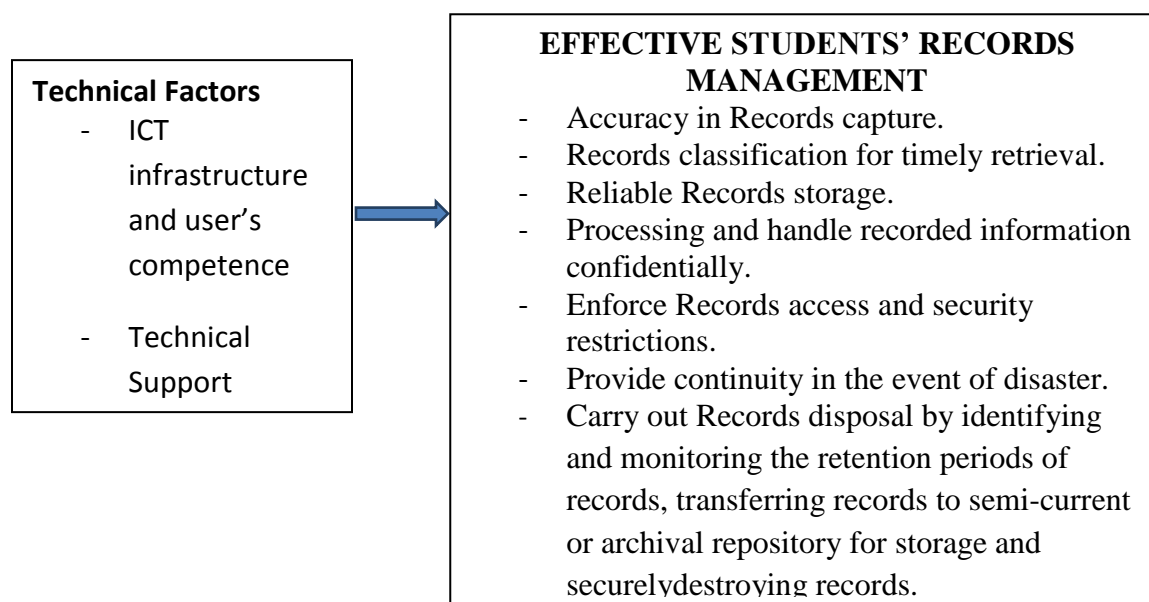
**Technical Factors**
- ICT infrastructure and user's competence
- Technical Support

**EFFECTIVE STUDENTS' RECORDS MANAGEMENT**
- Accuracy in Records capture.
- Records classification for timely retrieval.
- Reliable Records storage.
- Processing and handle recorded information confidentially.
- Enforce Records access and security restrictions.
- Provide continuity in the event of disaster.
- Carry out Records disposal by identifying and monitoring the retention periods of records, transferring records to semi-current or archival repository for storage and securelydestroying records.